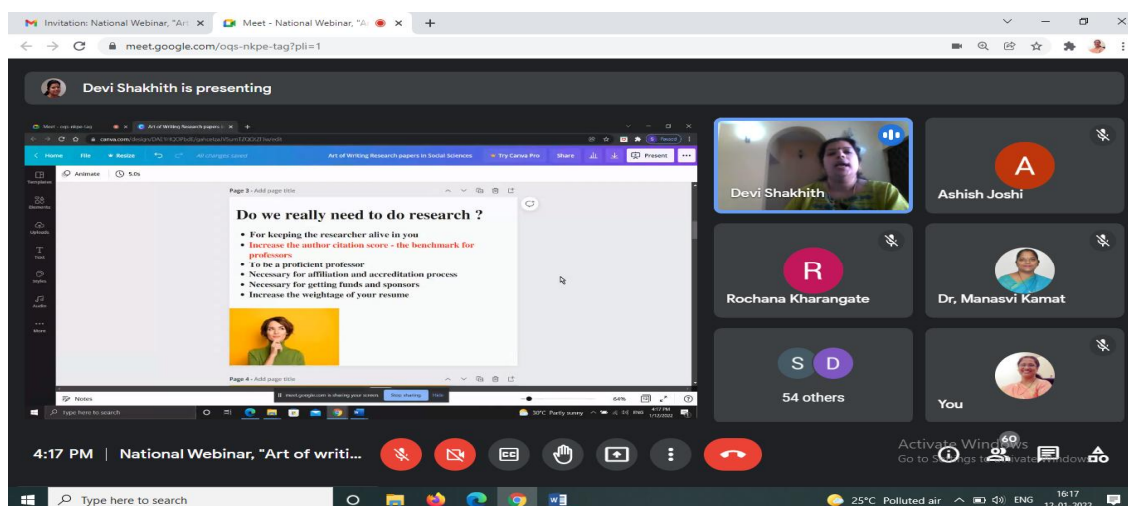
Invitation: National Webinar, "Art ×
Meet - National Webinar, "A ×
+

meet.google.com/oqs-nkpe-tag?pli=1

Devi Shakhith is presenting

Home File Resize All changes saved Art of Writing Research papers in Social Sciences Try Canva Pro Share Present

Animate 5.0s

Page 3 - Add page title

Do we really need to do research ?

- For keeping the researcher alive in you
- Increase the author citation score - the benchmark for professors
- To be a proficient professor
- Necessary for affiliation and accreditation process
- Necessary for getting funds and sponsors
- Increase the weightage of your resume

Page 4 - Add page title

Notes

meet.google.com is sharing your screen. Stop sharing Hide

64%

Type here to search

30°C Partly sunny ENG 4:17 PM 1/12/2022

Devi Shakhith

A
Ashish Joshi

R
Rochana Kharangate

Dr. Manasvi Kamat

S D
54 others

You

4:17 PM | National Webinar, "Art of writi...

Activate Windows
Go to Settings to activate Windows.

60

Type here to search

25°C Polluted air ENG 16:17 12-01-2022